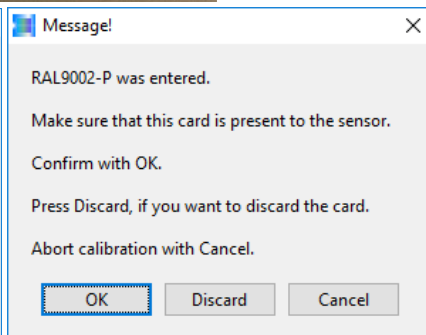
Message!

RAL9002-P was entered.

Make sure that this card is present to the sensor.

Confirm with OK.

Press Discard, if you want to discard the card.

Abort calibration with Cancel.

OK Discard Cancel